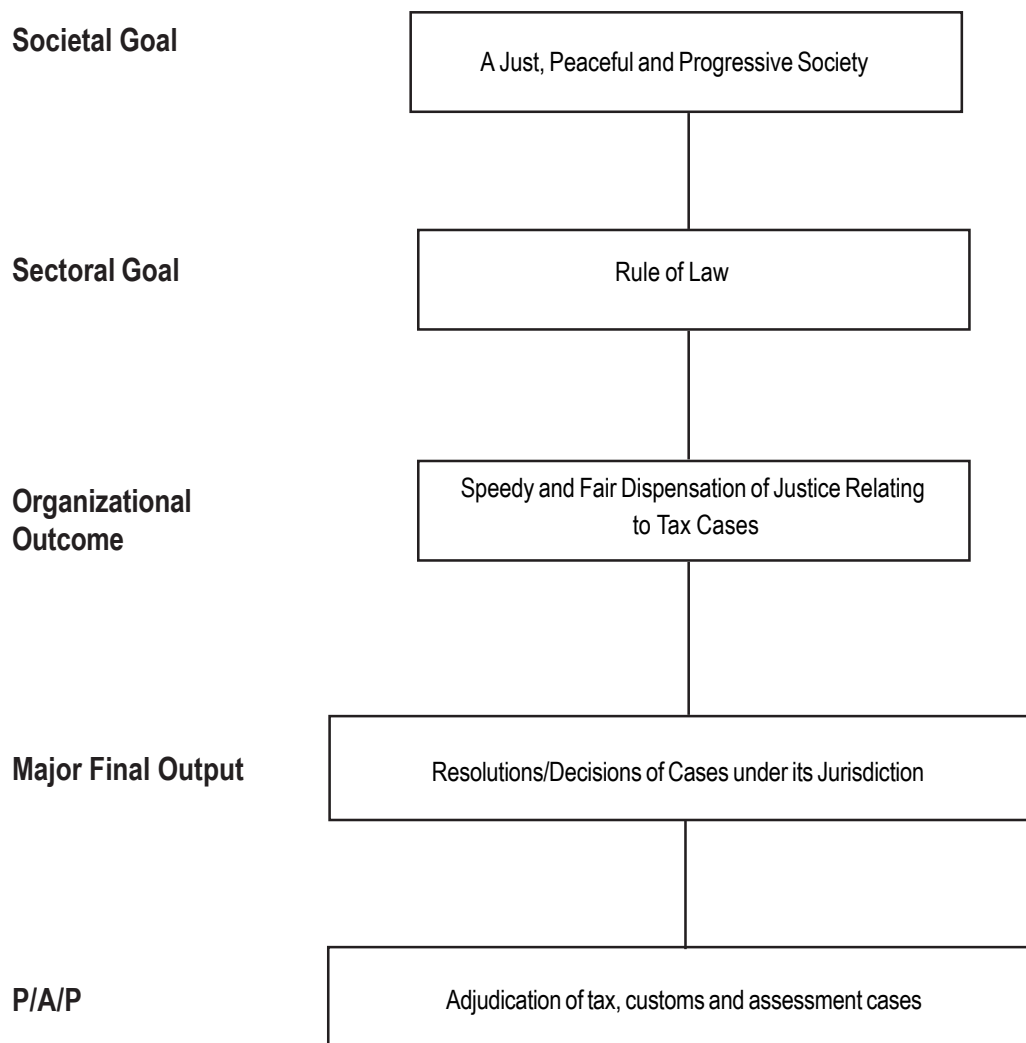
Societal Goal

A Just, Peaceful and Progressive Society

Sectoral Goal

Rule of Law

Organizational Outcome

Speedy and Fair Dispensation of Justice Relating to Tax Cases

Major Final Output

Resolutions/Decisions of Cases under its Jurisdiction

P/A/P

Adjudication of tax, customs and assessment cases